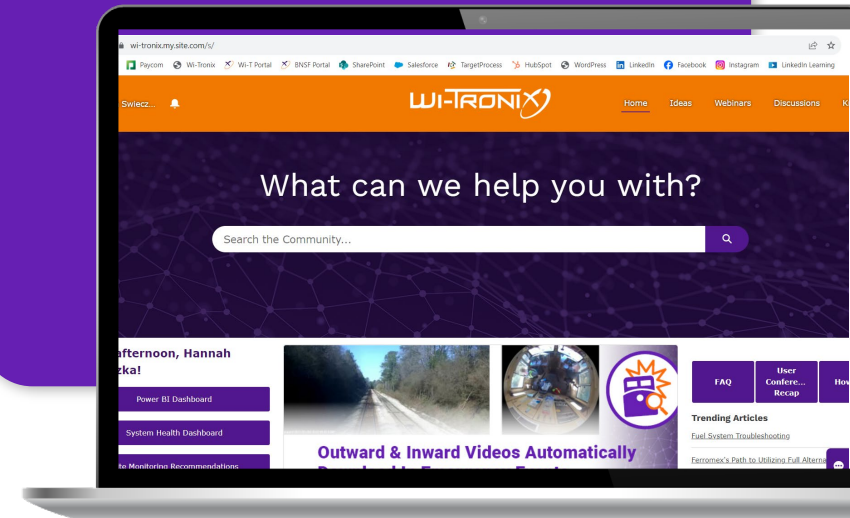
wi-tronix.my.site.com/s/

Paycom Wi-Tronix Wi-T Portal BNSF Portal SharePoint Salesforce TargetProcess HubSpot WordPress LinkedIn Facebook Instagram LinkedIn Learning

Swiecz...

WI-TRONIX

Home Ideas Webinars Discussions K

What can we help you with?

Search the Community...

afternoon, Hannah zka!

Power BI Dashboard

System Health Dashboard

te Monitoring Recommendations

Outward & Inward Videos Automatically

FAQ

User Confere... Recap

Ho

Trending Articles

Fuel System Troubleshooting

Ferromex's Path to Utilizing Full Alterna